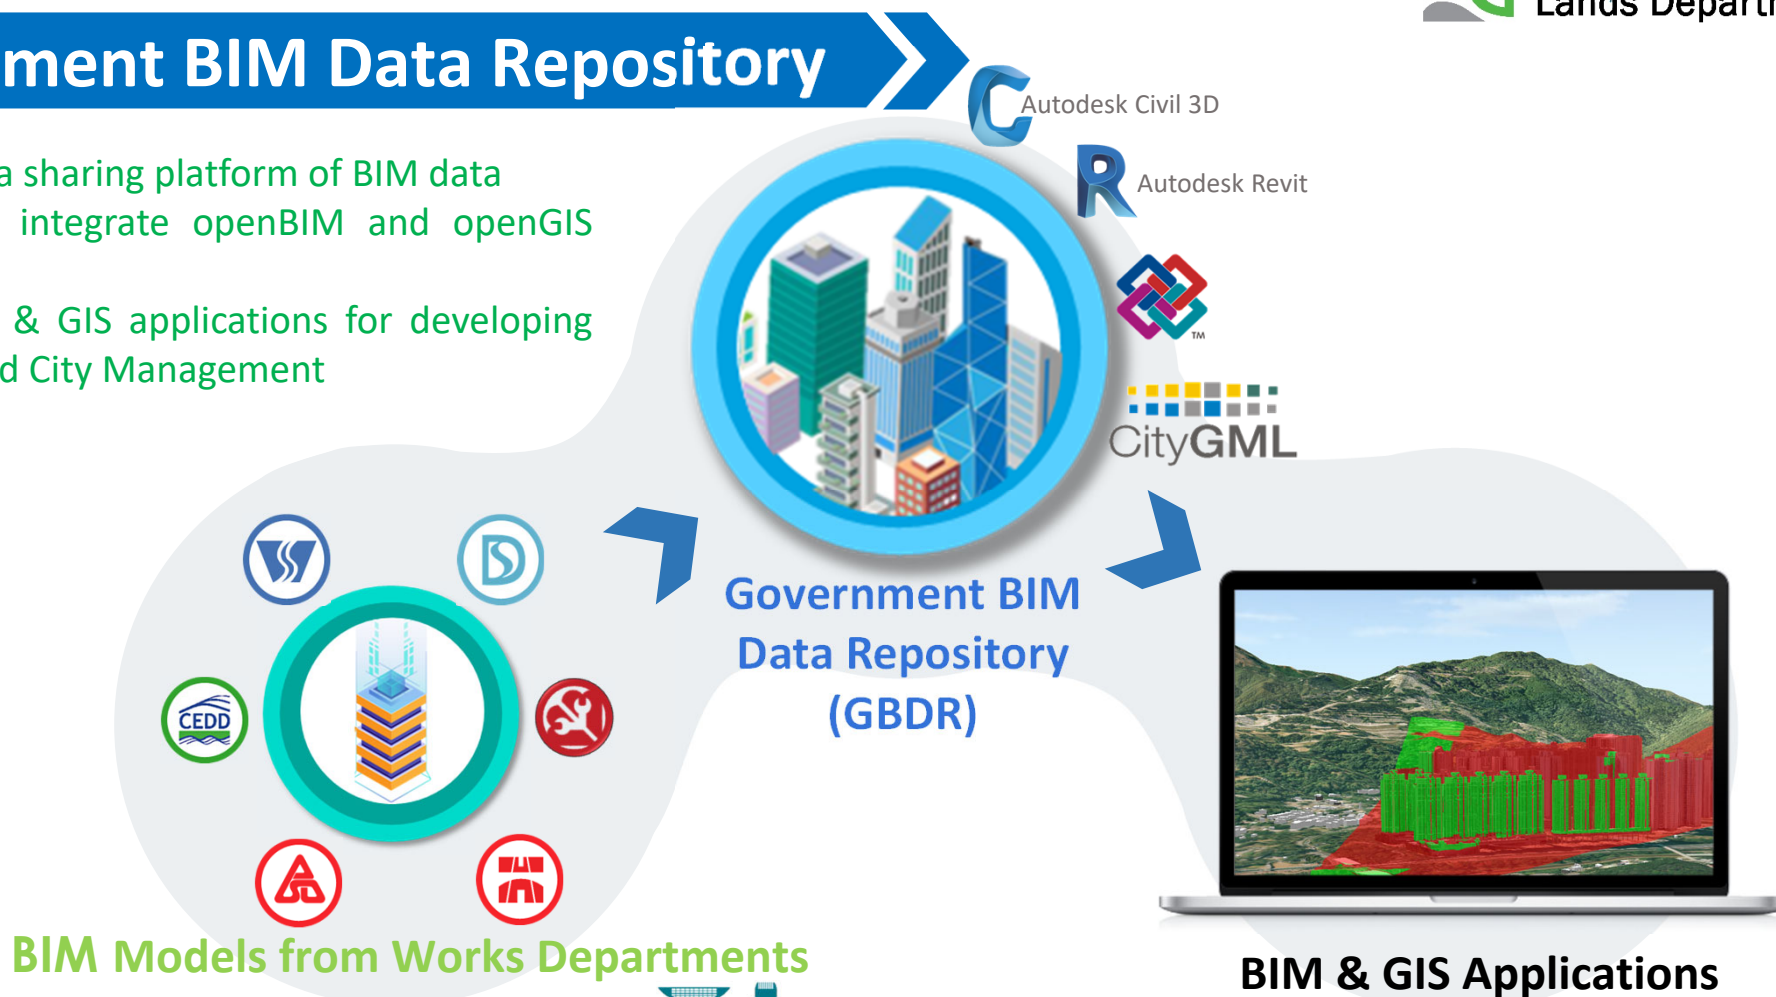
ment BIM Data Repository

Lands Departi

a sharing platform of BIM data integrate openBIM and openGIS

& GIS applications for developing d City Management

Autodesk Civil 3D

Autodesk Revit

TM

CityGML

CEDD

Government BIM Data Repository (GBDR)

BIM Models from Works Departments

BIM & GIS Applications